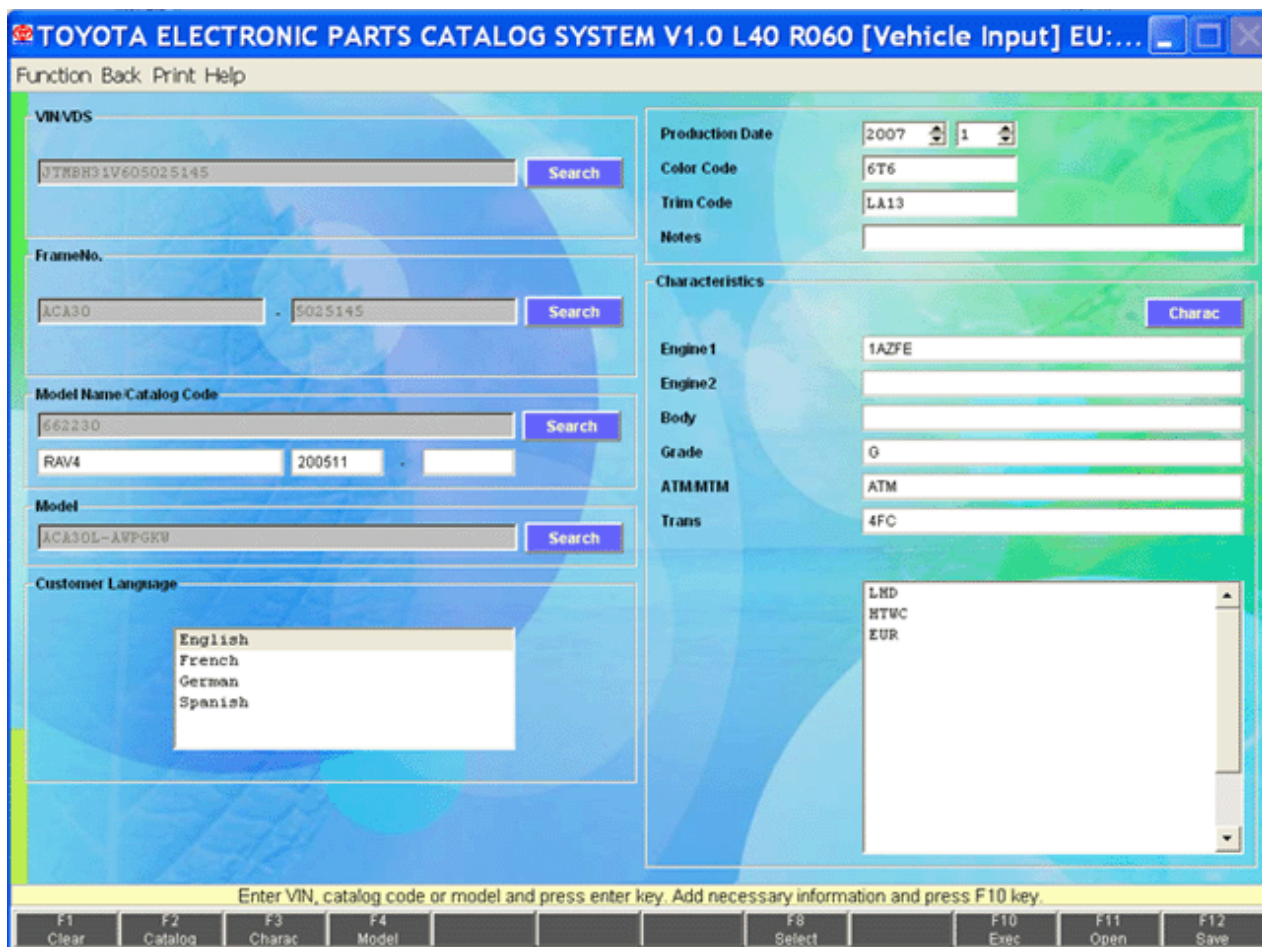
TOYOTA ELECTRONIC PARTS CATALOG SYSTEM V1.0 L40 R060 [Vehicle Input] EU:...

Function Back Print Help

VIN/VDS

JTMBH31V605025145

Search

FrameNo.

ACA30 - 5025145

Search

Model Name/Catalog Code

662230

Search

RAV4 200511 -

Model

ACA30L-AWPGKW

Search

Customer Language

English
French
German
Spanish

Production Date 2007 1

Color Code 6T6

Trim Code LA13

Notes

Characteristics

Charac

Engine1 1AZFE

Engine2

Body

Grade G

ATM/MTM ATM

Trans 4FC

LHD
HTWC
EUR

Enter VIN, catalog code or model and press enter key. Add necessary information and press F10 key.

F1 Clear | F2 Catalog | F3 Charac | F4 Model | F8 Select | F10 Exec | F11 Open | F12 Save